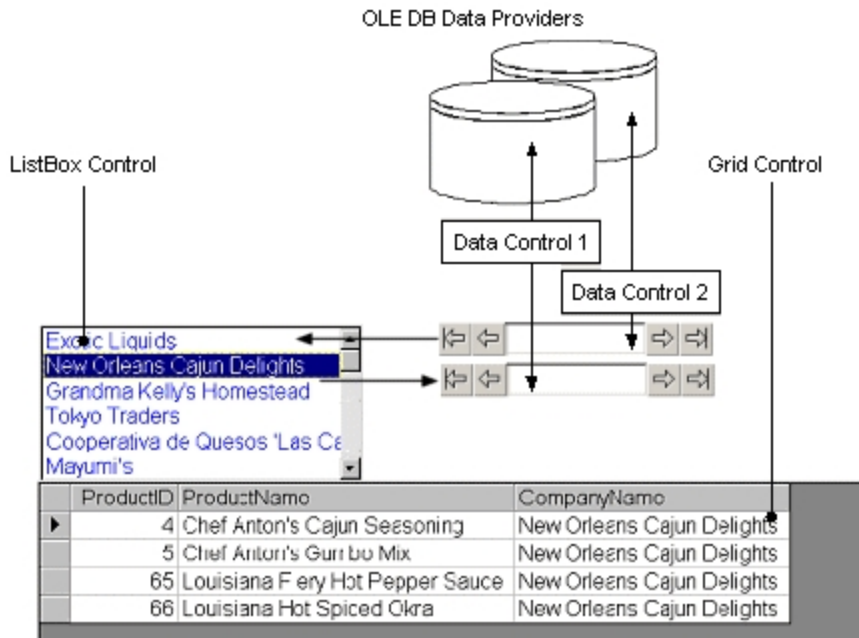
OLE DB Data Providers

ListBox Control

Grid Control

Data Control 1

Data Control 2

Exotic Liquids
New Orleans Cajun Delights
Grandma Kelly's Homestead
Tokyo Traders
Cooperativa de Quesos 'Las Ca
Mayumi's

| | ProductID | ProductName | CompanyName |
|---|---|---|---|
| ▶ | 4 | Chef Anton's Cajun Seasoning | New Orleans Cajun Delights |
| | 5 | Chef Anton's Gumbo Mix | New Orleans Cajun Delights |
| | 65 | Louisiana Fiery Hot Pepper Sauce | New Orleans Cajun Delights |
| | 66 | Louisiana Hot Spiced Okra | New Orleans Cajun Delights |